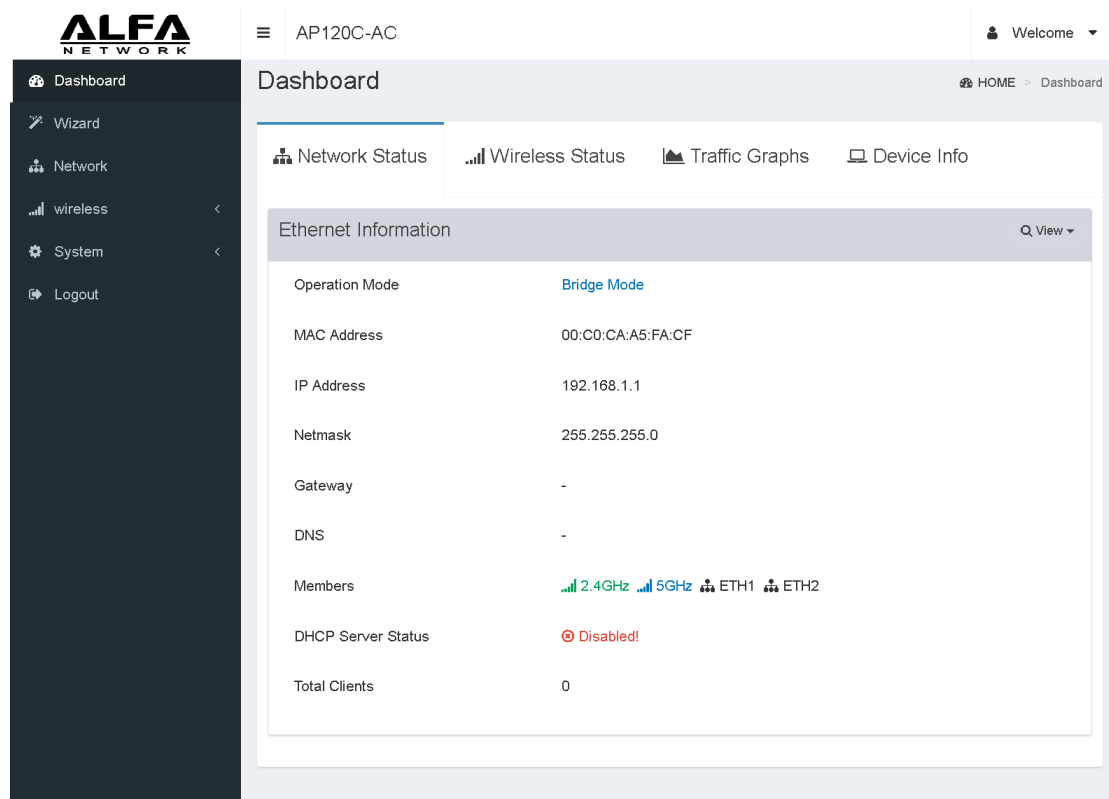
ALFA
NETWORK

≡ AP120C-AC

Welcome

Dashboard
Wizard
Network
wireless
System
Logout

Dashboard

HOME > Dashboard

Network Status
Wireless Status
Traffic Graphs
Device Info

Ethernet Information

View

| | |
|---|---|
| Operation Mode | Bridge Mode |
| MAC Address | 00:C0:CA:A5:FA:CF |
| IP Address | 192.168.1.1 |
| Netmask | 255.255.255.0 |
| Gateway | - |
| DNS | - |
| Members | 2.4GHz 5GHz ETH1 ETH2 |
| DHCP Server Status | Disabled! |
| Total Clients | 0 |